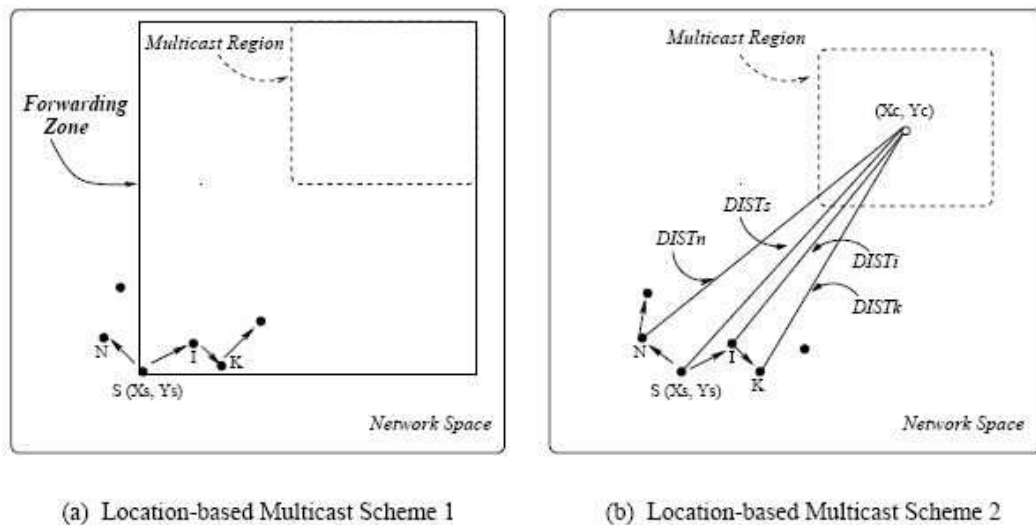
Multicast Region

Forwarding Zone

N

I

K

S (Xs, Ys)

Network Space

(a) Location-based Multicast Scheme 1

Multicast Region

(Xc, Yc)

DISTs

DISTn

DISTi

DISTk

N

I

K

S (Xs, Ys)

Network Space

(b) Location-based Multicast Scheme 2